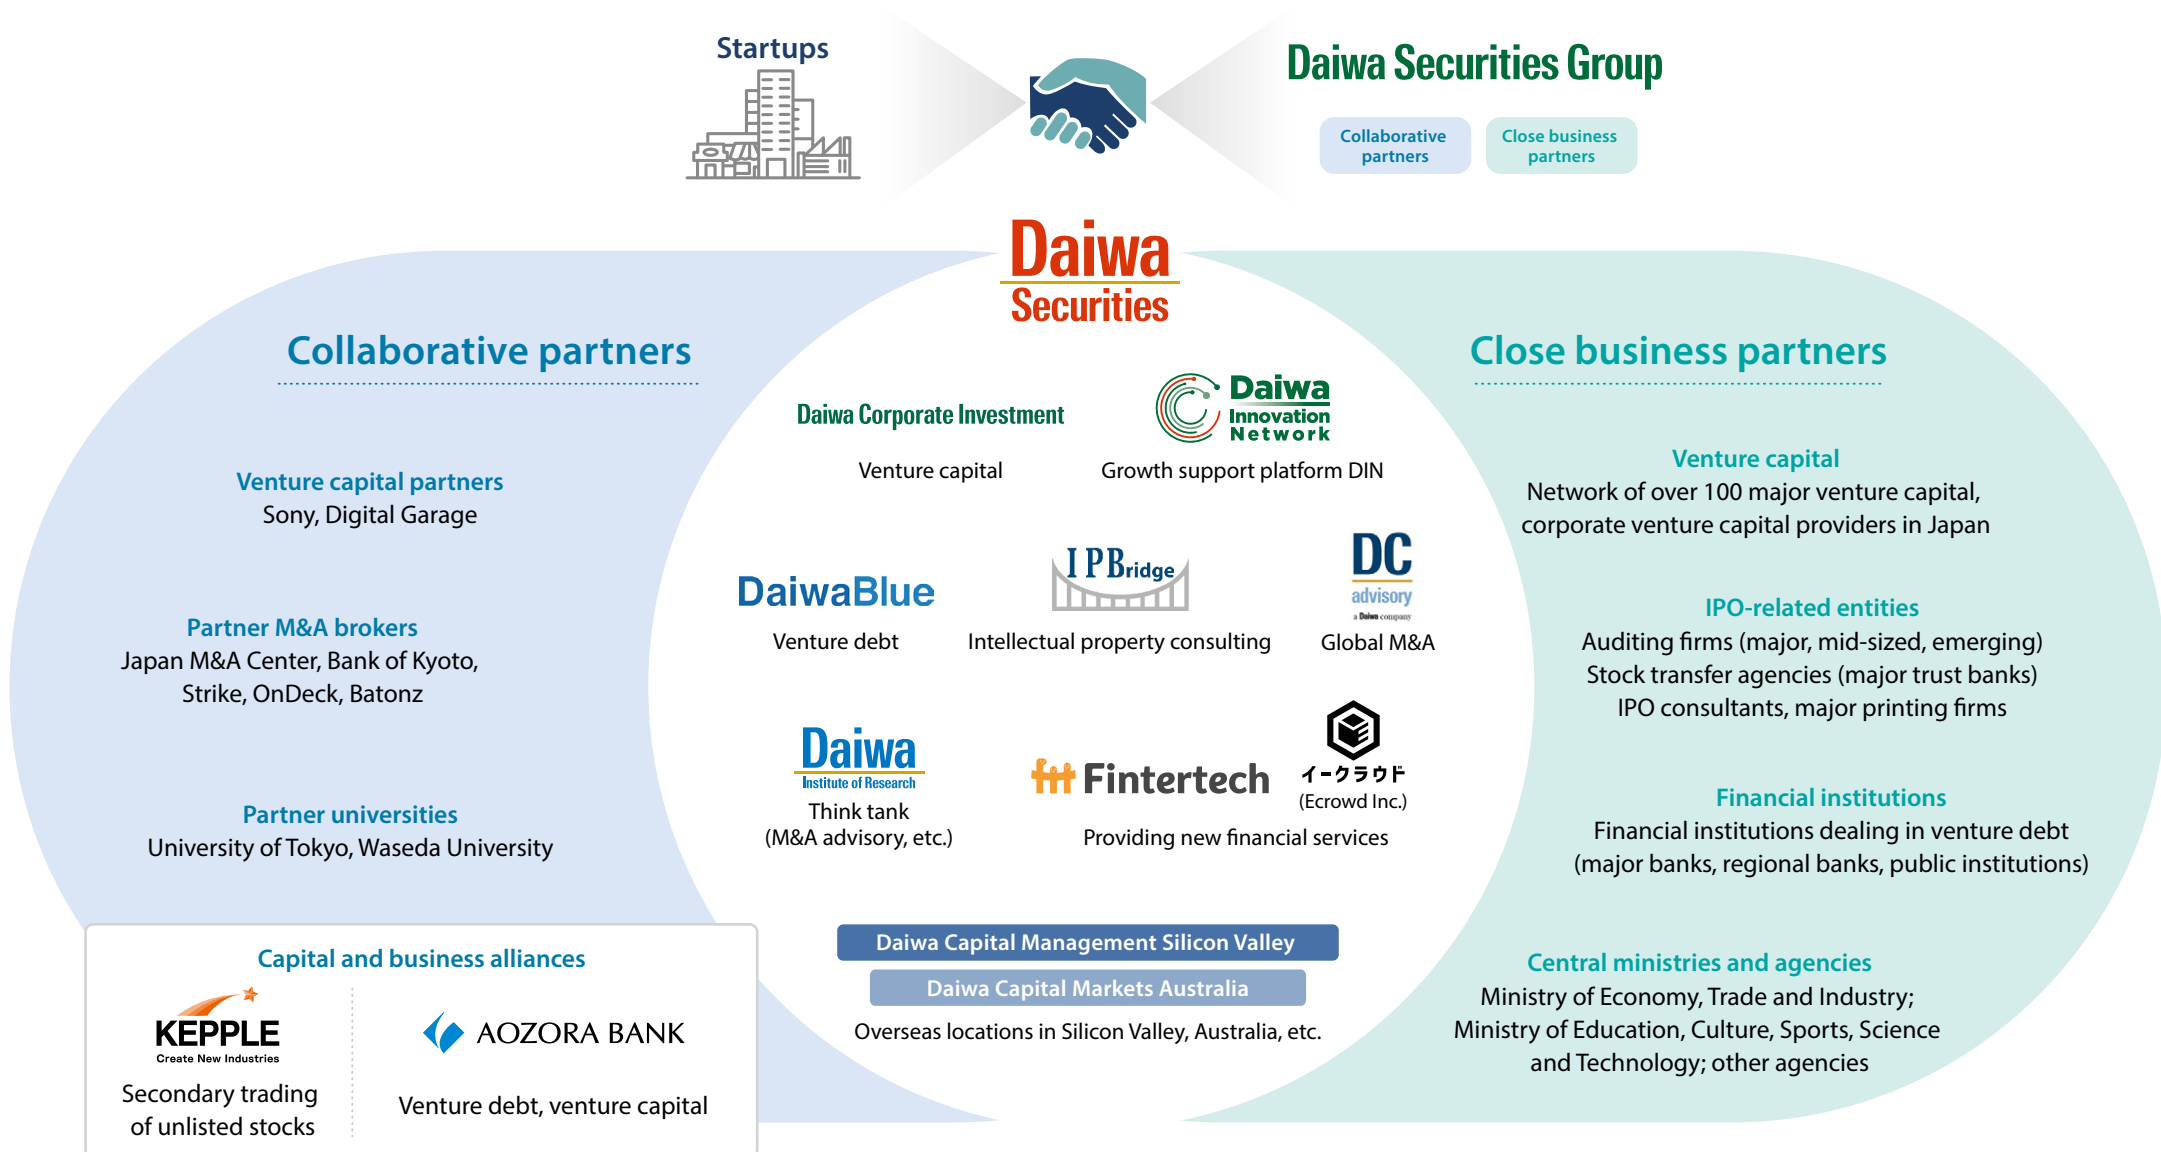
Startups

Daiwa Securities Group

Collaborative partners

Close business partners

Daiwa Securities

Collaborative partners

Venture capital partners
Sony, Digital Garage

Partner M&A brokers
Japan M&A Center, Bank of Kyoto, Strike, OnDeck, Batonz

Partner universities
University of Tokyo, Waseda University

Capital and business alliances

KEPPLE
Create New Industries
Secondary trading of unlisted stocks

AOZORA BANK
Venture debt, venture capital

Daiwa Corporate Investment
Venture capital

Daiwa Innovation Network
Growth support platform DIN

DaiwaBlue
Venture debt

IPBridge
Intellectual property consulting

DC advisory
a Daiwa company
Global M&A

Daiwa
Institute of Research
Think tank
(M&A advisory, etc.)

Fintertech

イークラウド
(Ecrowd Inc.)

Providing new financial services

Daiwa Capital Management Silicon Valley
Daiwa Capital Markets Australia
Overseas locations in Silicon Valley, Australia, etc.

Close business partners

Venture capital
Network of over 100 major venture capital, corporate venture capital providers in Japan

IPO-related entities
Auditing firms (major, mid-sized, emerging)
Stock transfer agencies (major trust banks)
IPO consultants, major printing firms

Financial institutions
Financial institutions dealing in venture debt (major banks, regional banks, public institutions)

Central ministries and agencies
Ministry of Economy, Trade and Industry;
Ministry of Education, Culture, Sports, Science and Technology; other agencies